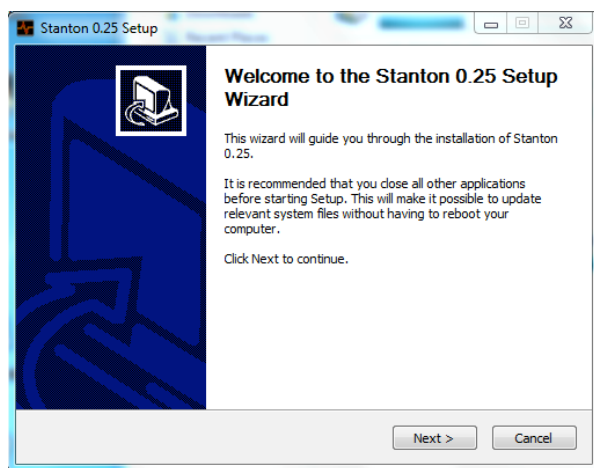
Stanton 0.25 Setup

Welcome to the Stanton 0.25 Setup Wizard

This wizard will guide you through the installation of Stanton 0.25.

It is recommended that you close all other applications before starting Setup. This will make it possible to update relevant system files without having to reboot your computer.

Click Next to continue.

Next >

Cancel